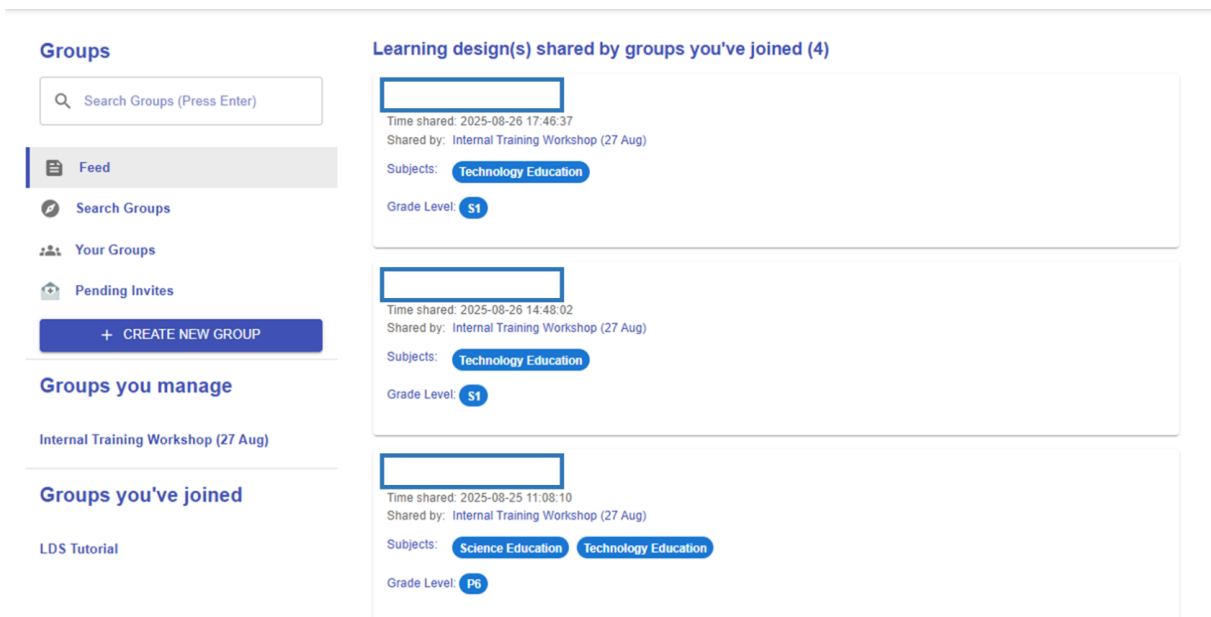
Groups

Search Groups (Press Enter)

Feed

Search Groups

Your Groups

Pending Invites

+ CREATE NEW GROUP

Groups you manage

Internal Training Workshop (27 Aug)

Groups you've joined

LDS Tutorial

Learning design(s) shared by groups you've joined (4)

Time shared: 2025-08-26 17:46:37
Shared by: Internal Training Workshop (27 Aug)
Subjects: Technology Education
Grade Level: S1

Time shared: 2025-08-26 14:48:02
Shared by: Internal Training Workshop (27 Aug)
Subjects: Technology Education
Grade Level: S1

Time shared: 2025-08-25 11:08:10
Shared by: Internal Training Workshop (27 Aug)
Subjects: Science Education Technology Education
Grade Level: P6